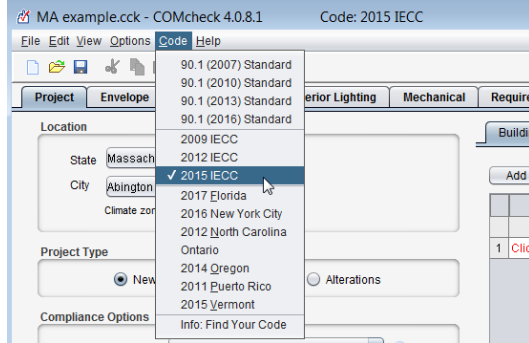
MA example.cck - COMcheck 4.0.8.1 Code: 2015 IECC

File Edit View Options Code Help

Project Envelope erior Lighting Mechanical Requir

Location

State Massach

City Abington

Climate zon

Project Type

New Alterations

Compliance Options

90.1 (2007) Standard
90.1 (2010) Standard
90.1 (2013) Standard
90.1 (2016) Standard
2009 IECC
2012 IECC
✓ 2015 IECC
2017 Florida
2016 New York City
2012 North Carolina
Ontario
2014 Oregon
2011 Puerto Rico
2015 Vermont
Info: Find Your Code

Buildi

Add

1 Clic